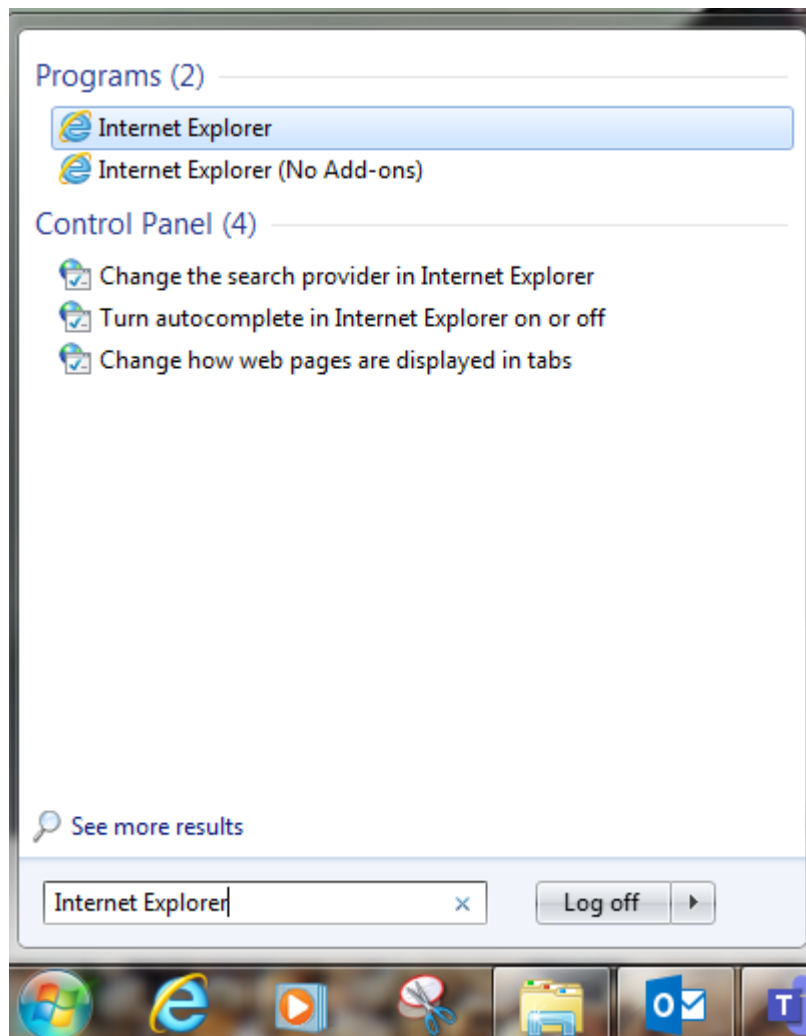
Programs (2)

Internet Explorer

Internet Explorer (No Add-ons)

Control Panel (4)

Change the search provider in Internet Explorer

Turn autocomplete in Internet Explorer on or off

Change how web pages are displayed in tabs

See more results

Internet Explorer

Log off